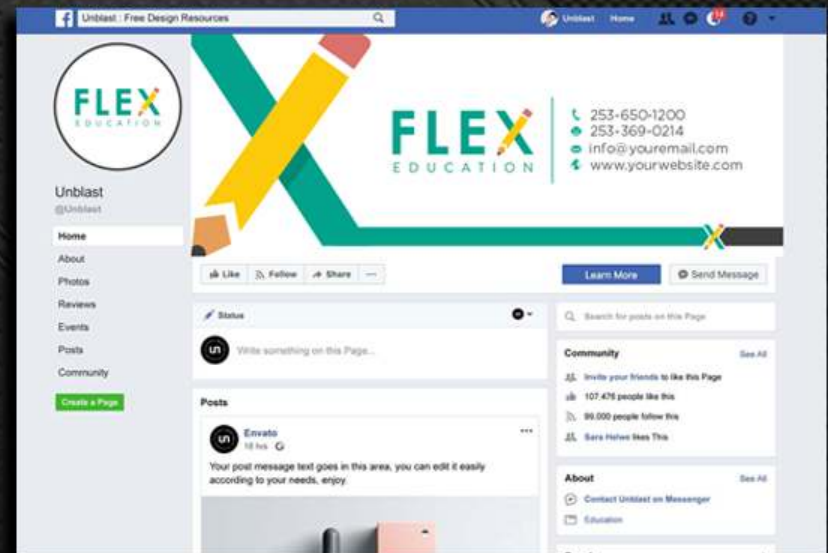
Unblast : Free Design Resources

Unblast Home

14

FLEX EDUCATION

FLEX EDUCATION

253-650-1200
253-369-0214
info@youremail.com
www.yourwebsite.com

Unblast
@Unblast

Home
About
Photos
Reviews
Events
Posts
Community

Create a Page

Like Follow Share ···

Learn More

Send Message

Status

Write something on this Page...

Search for posts on this Page

Community See All

Invite your friends to like this Page
107.476 people like this
99.000 people follow this
Sara Helwe likes This

Posts

Envato
18 hrs

Your post message text goes in this area, you can edit it easily according to your needs, enjoy.

About See All

Contact Unblast on Messenger
Education